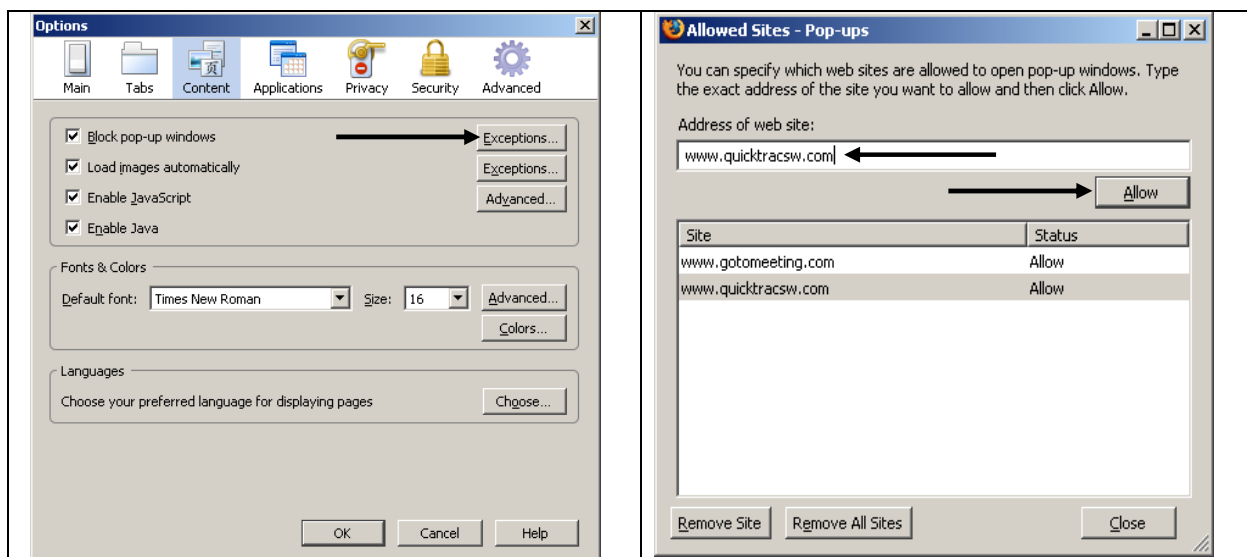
Options

Main Tabs Content Applications Privacy Security Advanced

Block pop-up windows Exceptions...
Load images automatically Exceptions...
Enable JavaScript Advanced...
Enable Java

Fonts & Colors
Default font: Times New Roman Size: 16 Advanced...
Colors...

Languages
Choose your preferred language for displaying pages Choose...

OK Cancel Help

Allowed Sites - Pop-ups

You can specify which web sites are allowed to open pop-up windows. Type the exact address of the site you want to allow and then click Allow.

Address of web site:
www.quicktracsw.com

Allow

| Site | Status |
|---|---|
| www.gotomeeting.com | Allow |
| www.quicktracsw.com | Allow |

Remove Site Remove All Sites Close